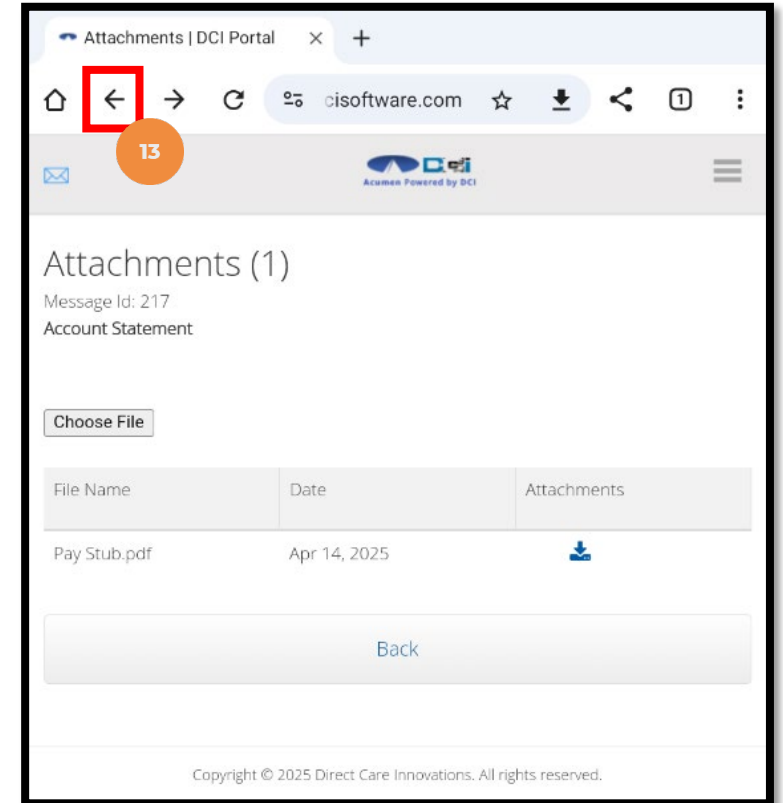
Attachments | DCI Portal ×  +

cisoftware.com

1

13

DCI
Acumen Powered by DCI

Attachments (1)

Message Id: 217

Account Statement

Choose File

| File Name | Date | Attachments |
|---|---|---|
| Pay Stub.pdf | Apr 14, 2025 | |

Back

Copyright © 2025 Direct Care Innovations. All rights reserved.